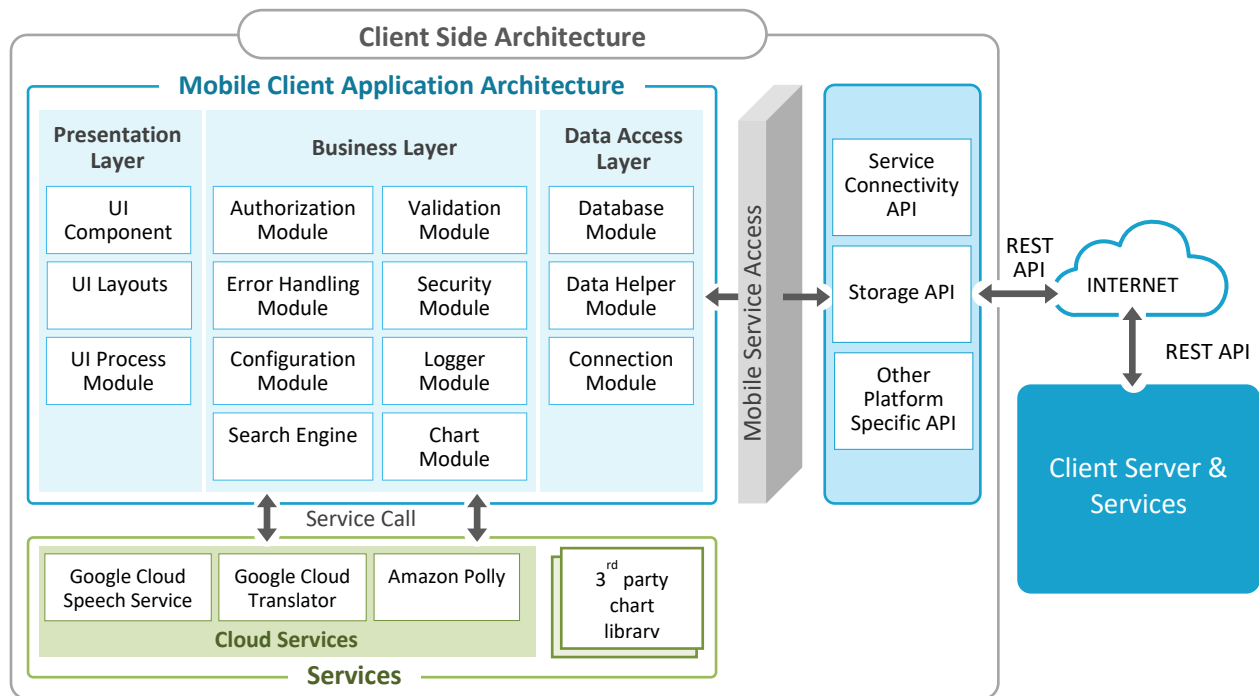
Client Side Architecture

Mobile Client Application Architecture

Presentation Layer

UI Component

UI Layouts

UI Process Module

Business Layer

Authorization Module

Validation Module

Error Handling Module

Security Module

Configuration Module

Logger Module

Search Engine

Chart Module

Data Access Layer

Database Module

Data Helper Module

Connection Module

Mobile Service Access

Service Connectivity API

Storage API

Other Platform Specific API

REST API

INTERNET

REST API

Client Server & Services

Service Call

Google Cloud Speech Service

Google Cloud Translator

Amazon Polly

Cloud Services

3$^{rd}$ party chart library

Services